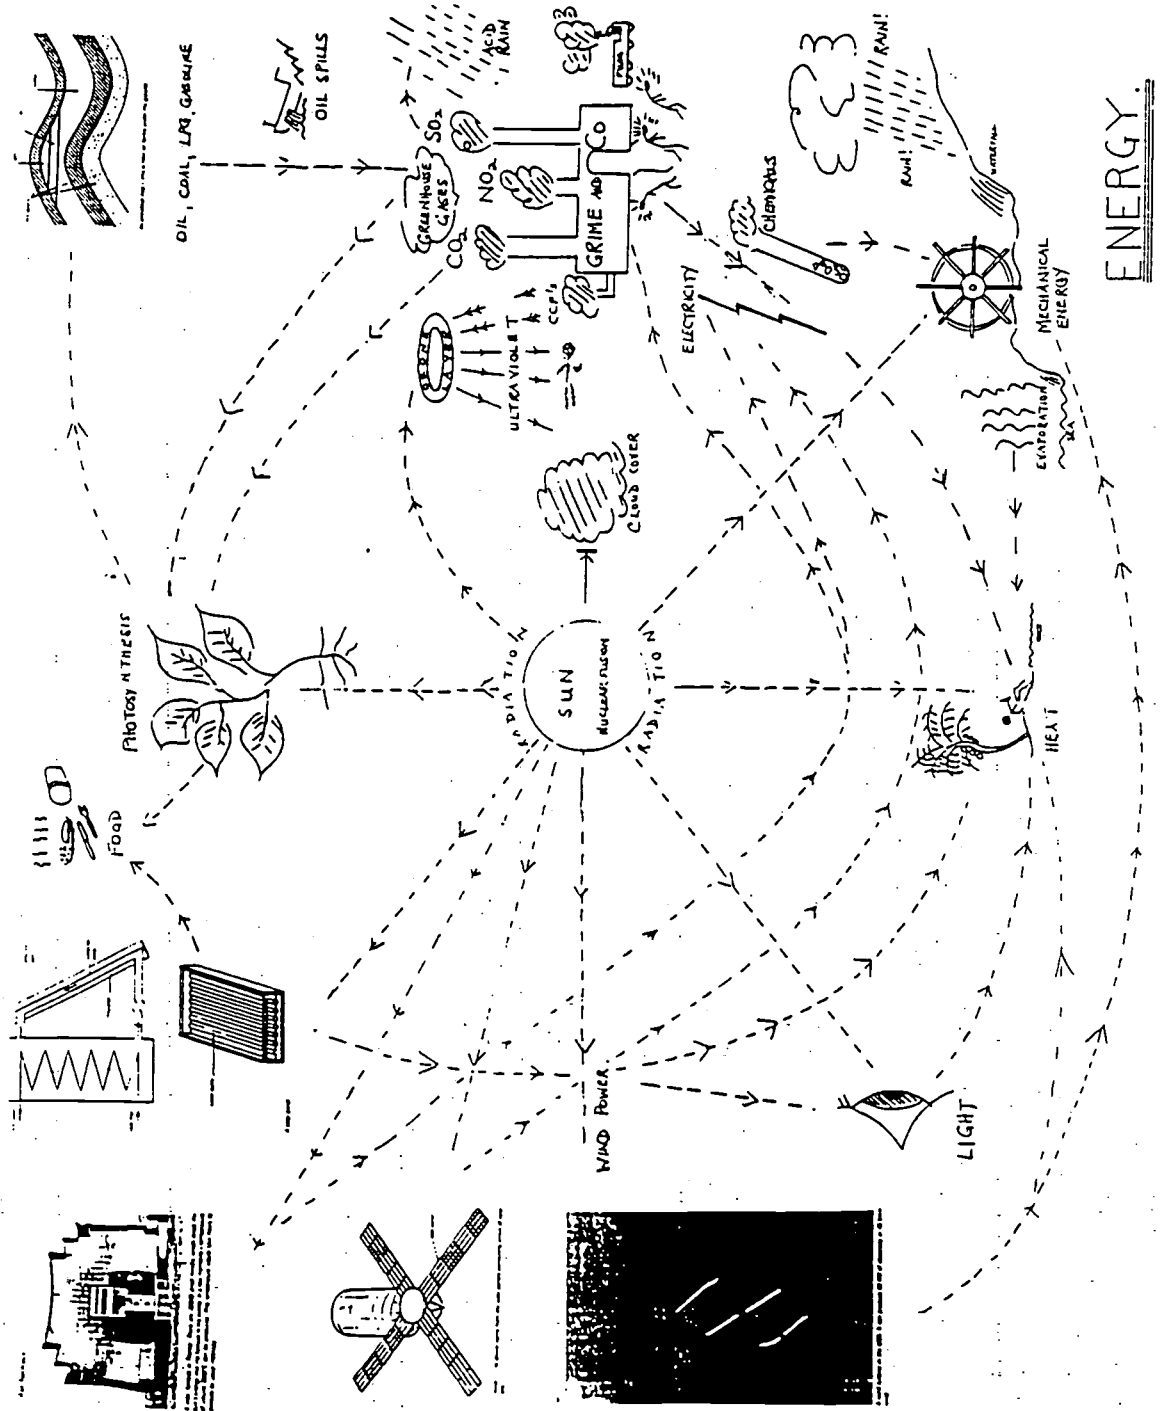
ENERGY.

SUN
NUCLEAR FUSION

RADIATION

RADIATION

PHOTOSYNTHESIS

FOOD

OIL, COAL, LPG, GASOLINE

OIL SPILLS

GREENHOUSE GASES

$CO_2$

$NO_2$

$SO_2$

CO

GRIME AND

ACID RAIN

ULTRAVIOLET

CFC's

CLOUD COVER

ELECTRICITY

CHEMICALS

RAIN!

RAIN!

MECHANICAL ENERGY

EVAPORATION

HEAT

LIGHT

WIND POWER